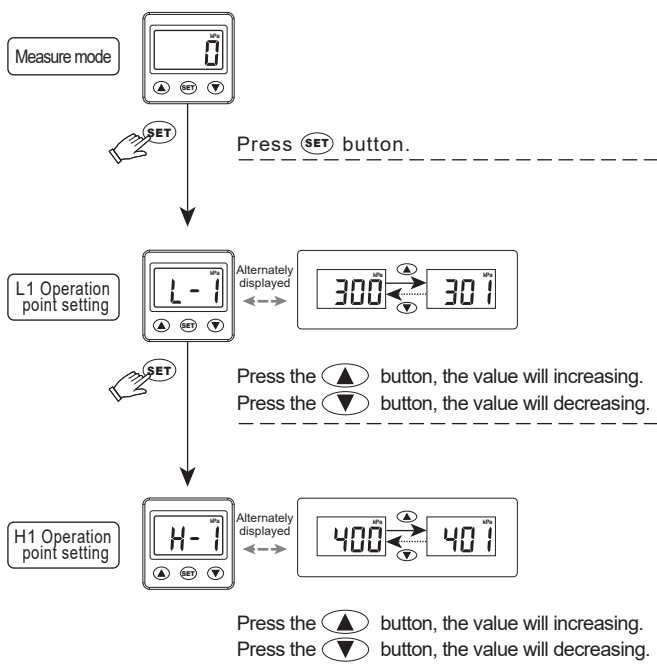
Measure mode

kPa
0

SET

SET

Press SET button.

L1 Operation point setting

kPa
L - 1

SET

Alternately displayed

kPa
300

kPa
301

SET

Press the ▲ button, the value will increasing.
Press the ▼ button, the value will decreasing.

H1 Operation point setting

kPa
H - 1

SET

Alternately displayed

kPa
400

kPa
401

Press the ▲ button, the value will increasing.
Press the ▼ button, the value will decreasing.